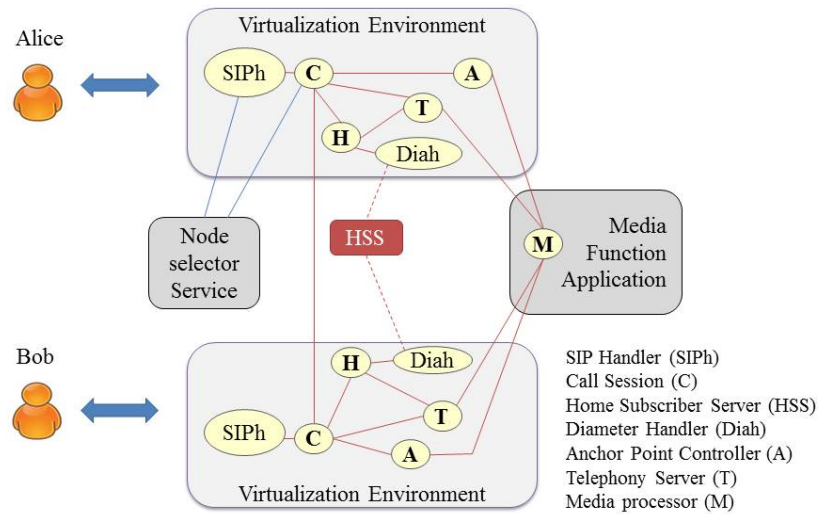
Alice

Virtualization Environment

SIPh

C

A

T

H

Diah

Node selector Service

HSS

M

Media Function Application

Bob

H

Diah

T

SIPh

C

A

Virtualization Environment

SIP Handler (SIPh)
Call Session (C)
Home Subscriber Server (HSS)
Diameter Handler (Diah)
Anchor Point Controller (A)
Telephony Server (T)
Media processor (M)